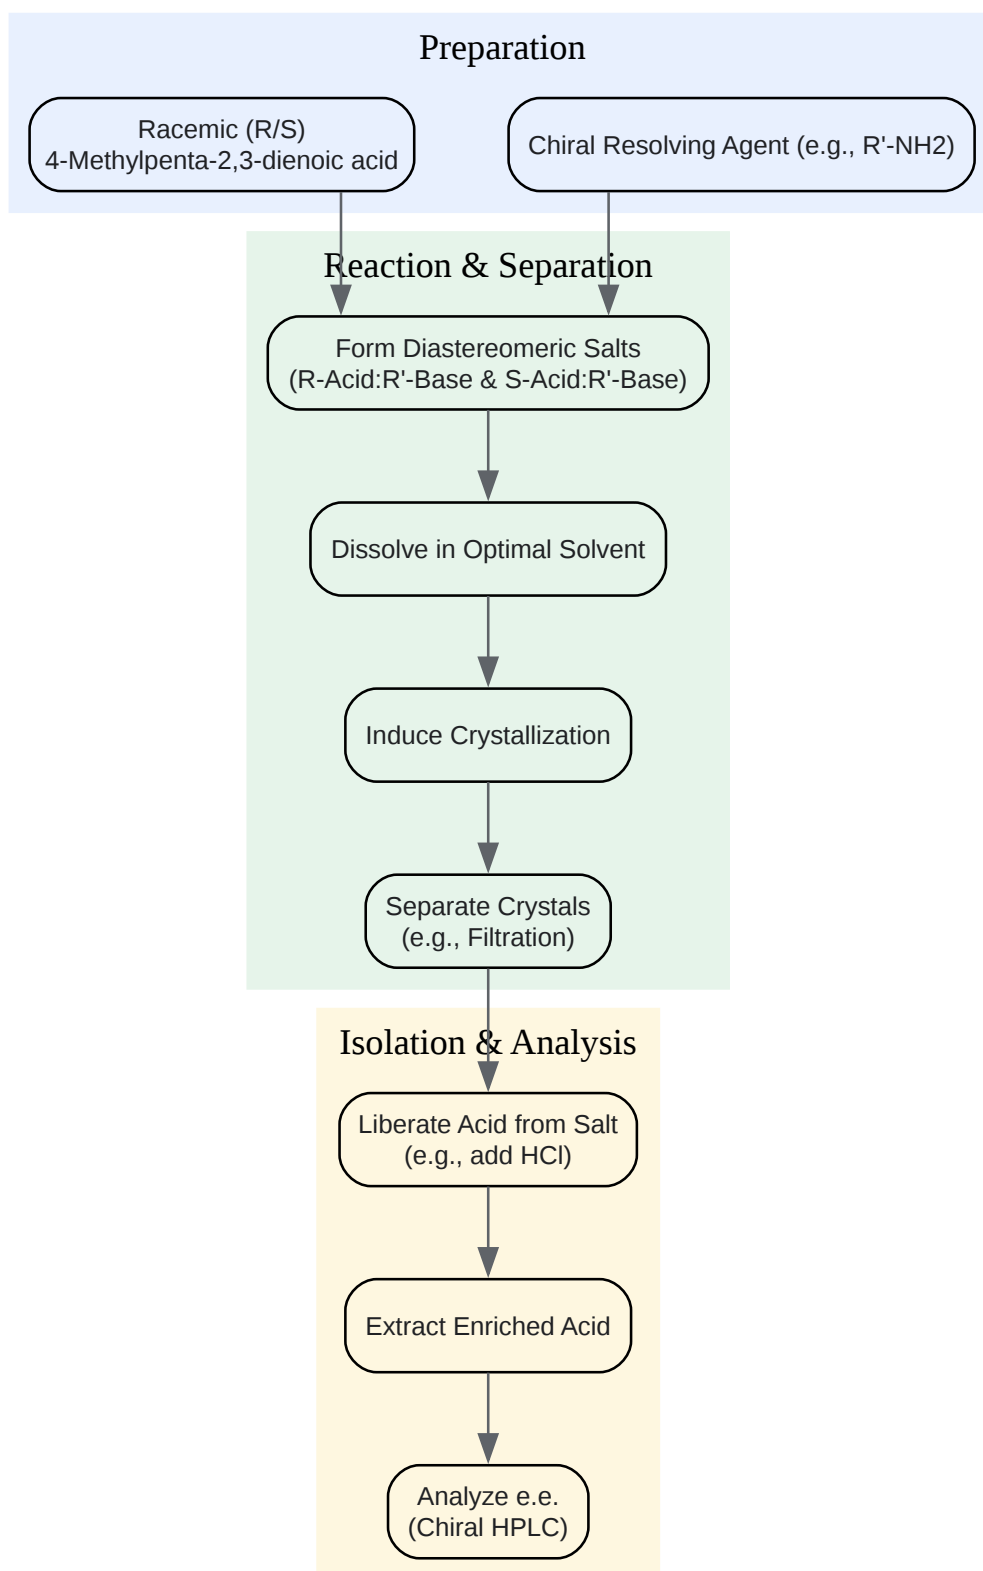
Preparation

Racemic (R/S)
4-Methylpenta-2,3-dienoic acid

Chiral Resolving Agent (e.g., R'-NH2)

Reaction & Separation

Form Diastereomeric Salts
(R-Acid:R'-Base & S-Acid:R'-Base)

Dissolve in Optimal Solvent

Induce Crystallization

Separate Crystals
(e.g., Filtration)

Isolation & Analysis

Liberate Acid from Salt
(e.g., add HCl)

Extract Enriched Acid

Analyze e.e.
(Chiral HPLC)